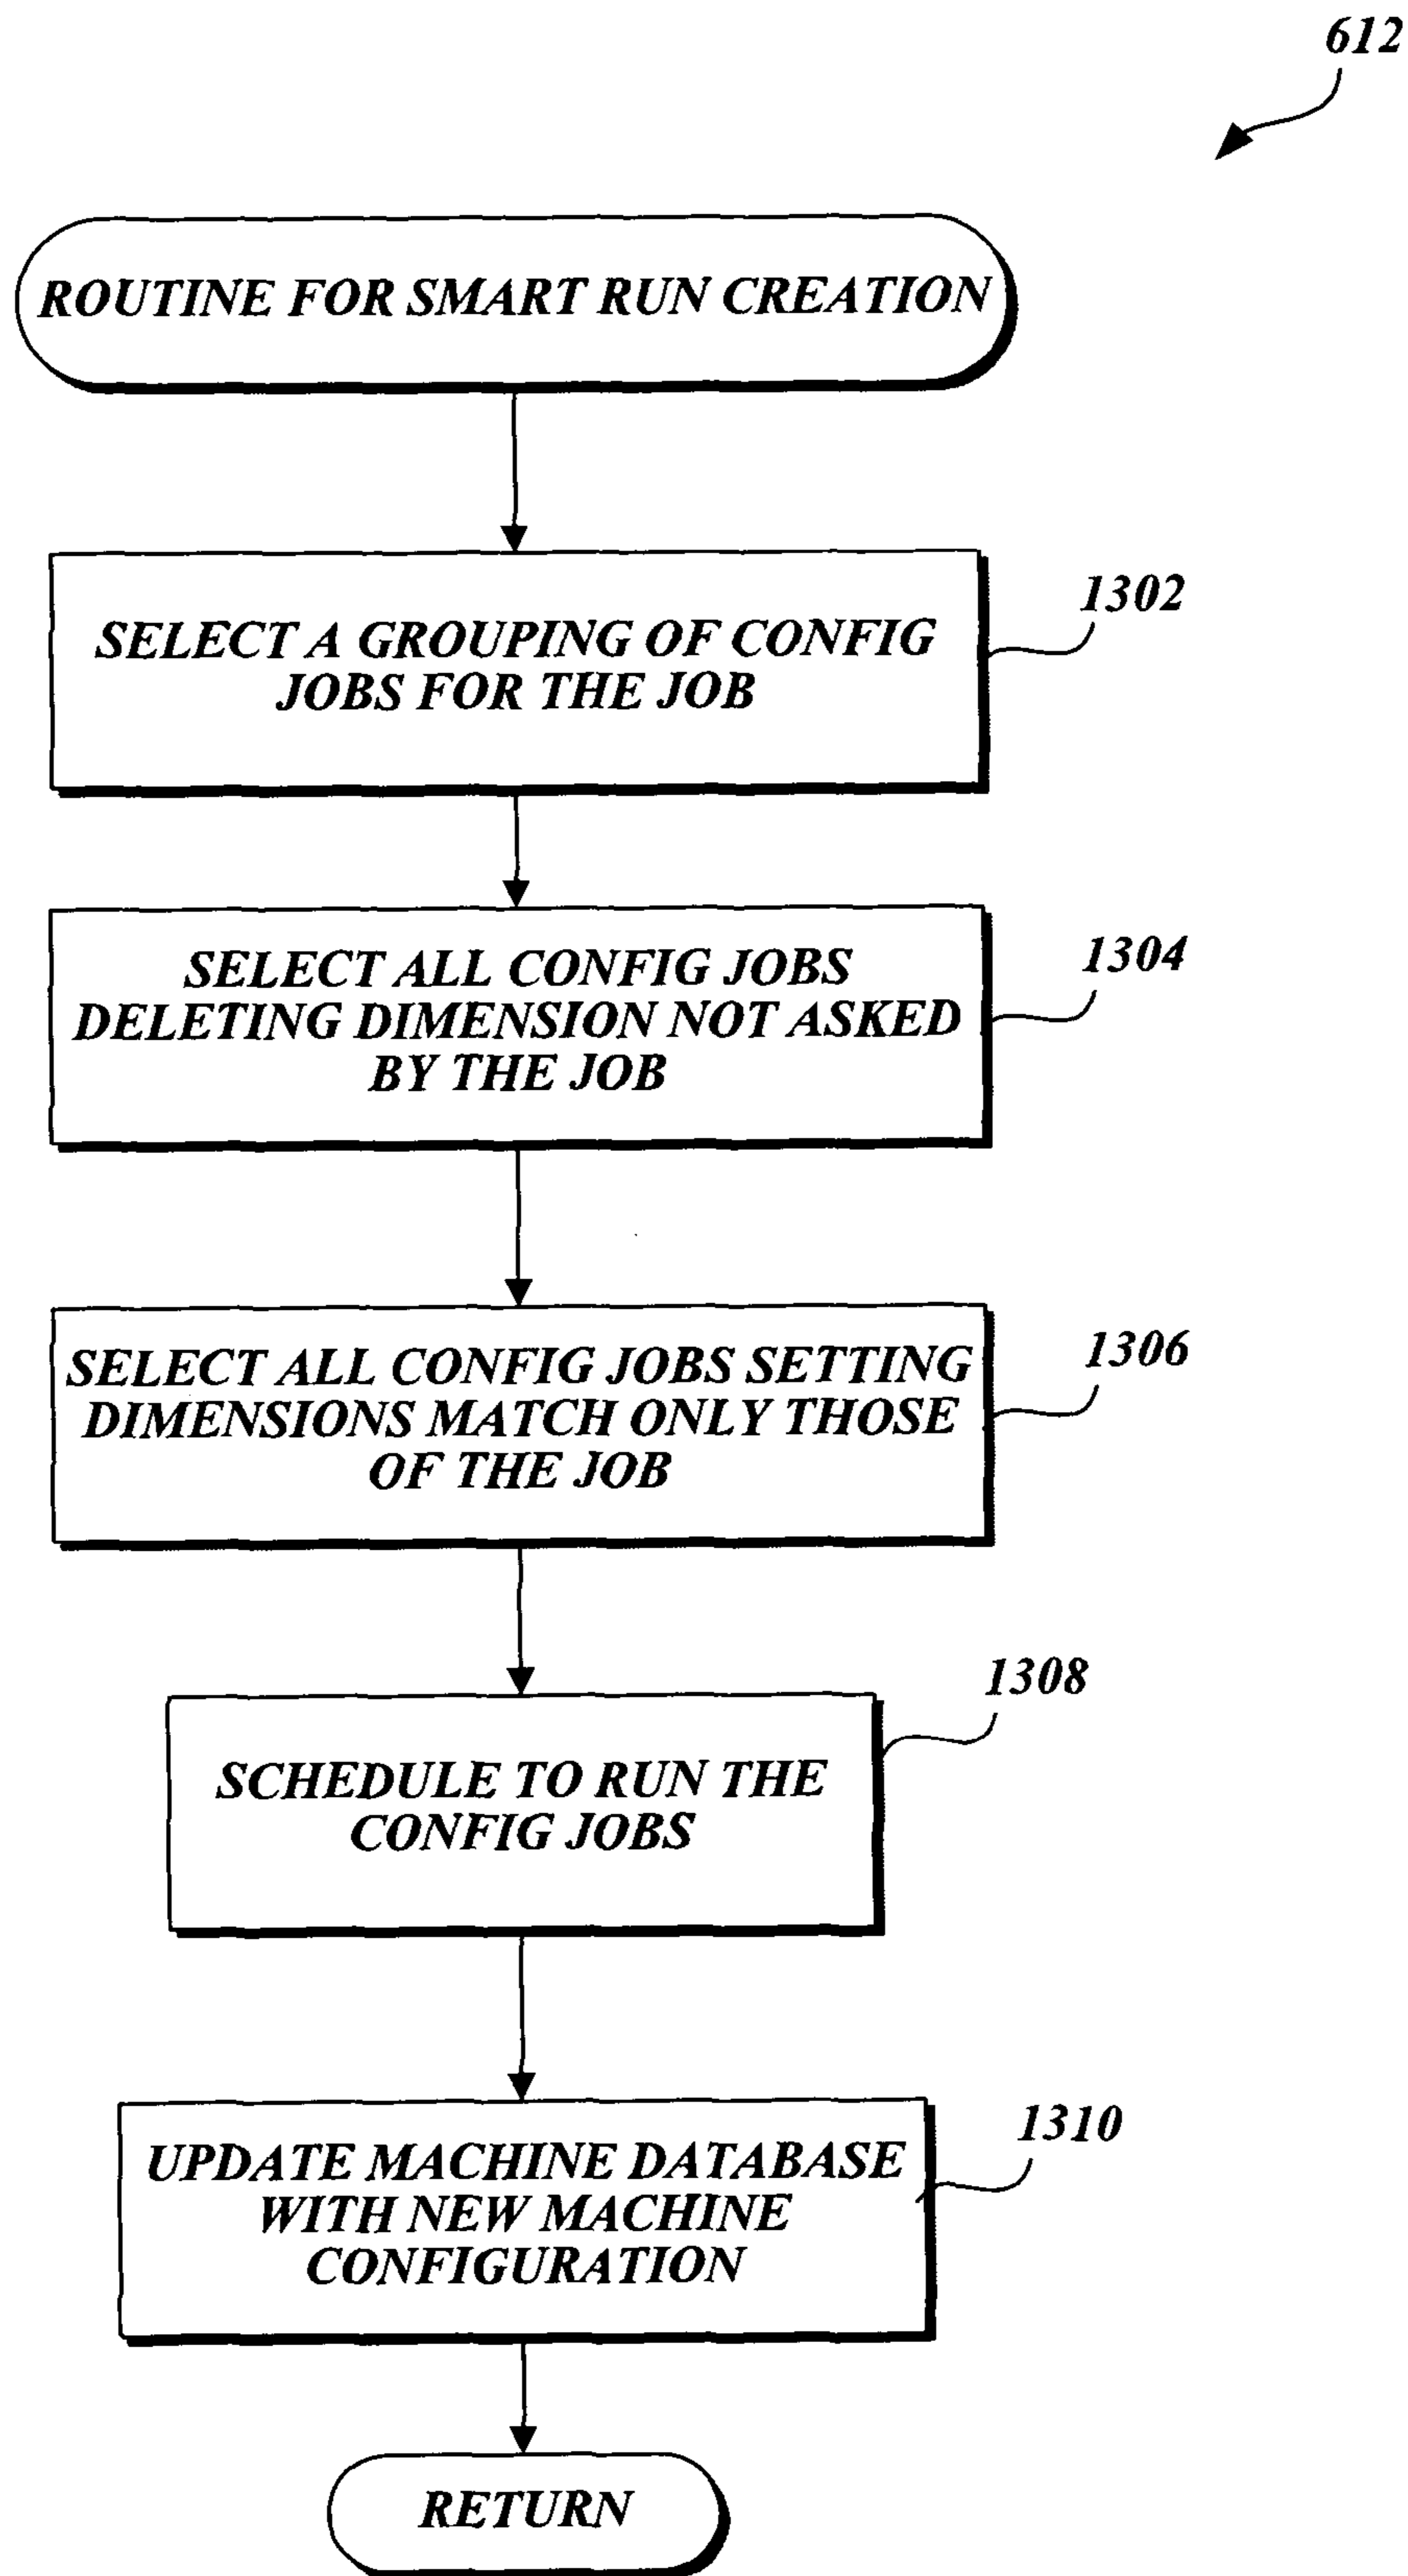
612

ROUTINE FOR SMART RUN CREATION

SELECT A GROUPING OF CONFIG JOBS FOR THE JOB

1302

SELECT ALL CONFIG JOBS DELETING DIMENSION NOT ASKED BY THE JOB

1304

SELECT ALL CONFIG JOBS SETTING DIMENSIONS MATCH ONLY THOSE OF THE JOB

1306

SCHEDULE TO RUN THE CONFIG JOBS

1308

UPDATE MACHINE DATABASE WITH NEW MACHINE CONFIGURATION

1310

RETURN